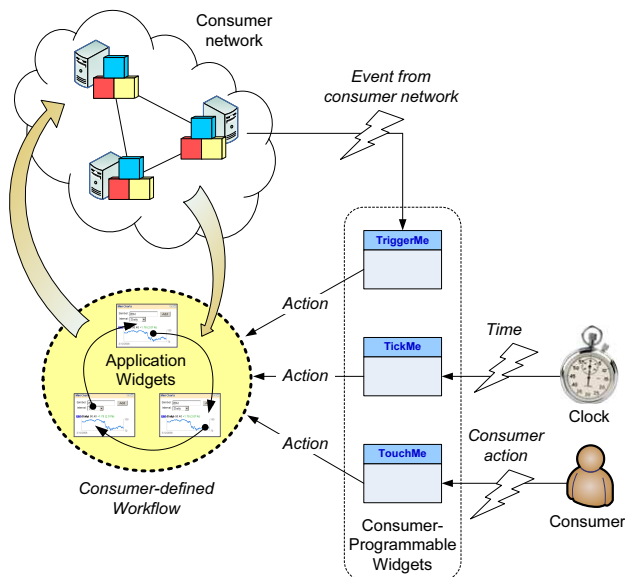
Consumer network

Event from consumer network

TriggerMe

Action

Time

TickMe

Action

Application Widgets

Clock

Action

Consumer action

TouchMe

Consumer-defined Workflow

Consumer

Consumer-Programmable Widgets